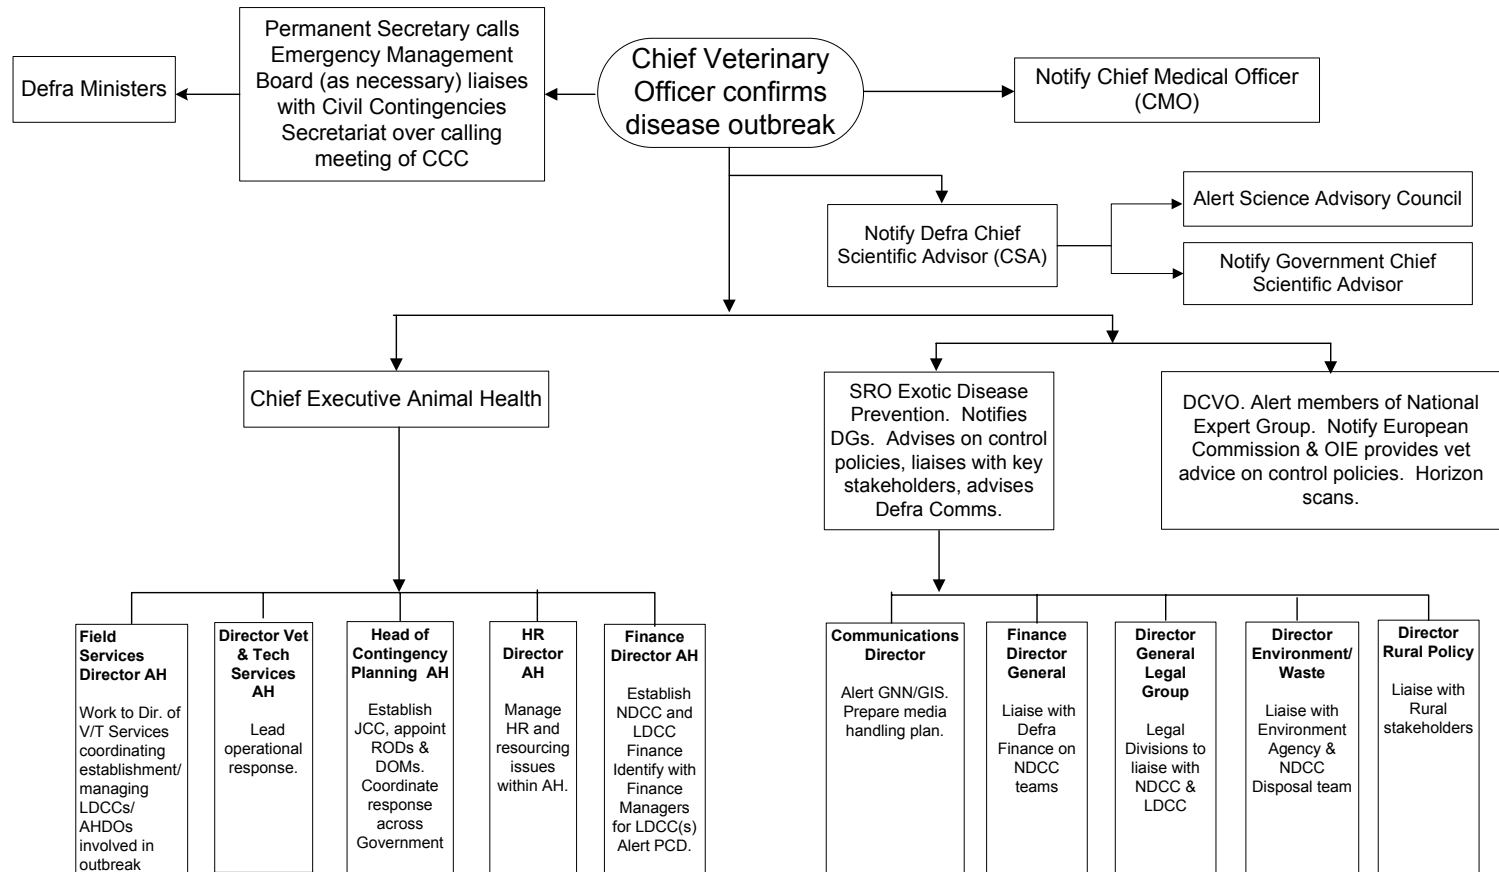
Defra Ministers

Permanent Secretary calls Emergency Management Board (as necessary) liaises with Civil Contingencies Secretariat over calling meeting of CCC

Chief Veterinary Officer confirms disease outbreak

Notify Chief Medical Officer (CMO)

Notify Defra Chief Scientific Advisor (CSA)

Alert Science Advisory Council

Notify Government Chief Scientific Advisor

Chief Executive Animal Health

SRO Exotic Disease Prevention. Notifies DGs. Advises on control policies, liaises with key stakeholders, advises Defra Comms.

DCVO. Alert members of National Expert Group. Notify European Commission & OIE provides vet advice on control policies. Horizon scans.

**Field Services Director AH**

Work to Dir. of V/T Services coordinating establishment/ managing LDCCs/ AHDOs involved in outbreak

**Director Vet & Tech Services AH**

Lead operational response.

**Head of Contingency Planning AH**

Establish JCC, appoint RODs & DOMs. Coordinate response across Government

**HR Director AH**

Manage HR and resourcing issues within AH.

**Finance Director AH**

Establish NDCC and LDCC Finance Identify with Finance Managers for LDCC(s) Alert PCD.

**Communications Director**

Alert GNN/GIS. Prepare media handling plan.

**Finance Director General**

Liaise with Defra Finance on NDCC teams

**Director General Legal Group**

Legal Divisions to liaise with NDCC & LDCC

**Director Environment/ Waste**

Liaise with Environment Agency & NDCC Disposal team

**Director Rural Policy**

Liaise with Rural stakeholders